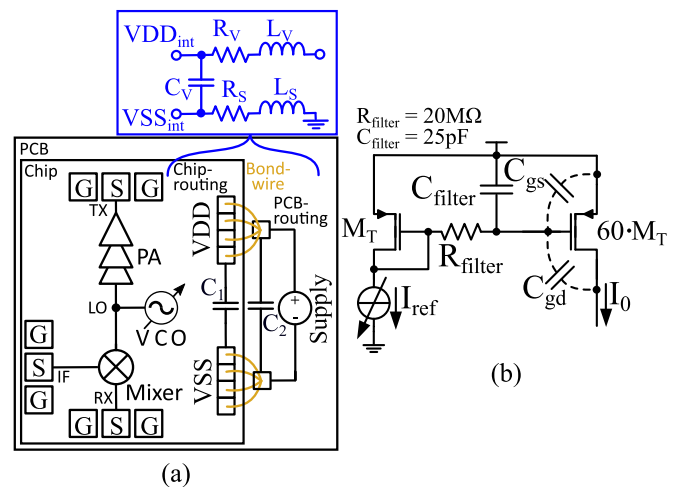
$VDD_{int}$ $R_V$ $L_V$
$C_V$
$VSS_{int}$ $R_S$ $L_S$

PCB
Chip
G S G
TX
PA
LO
VCO
G
S IF
G
Mixer
RX
G S G
Chip-routing
Bond-wire
PCB-routing
VDD
$C_1$
$C_2$
+
-
Supply
VSS
(a)

$R_{filter} = 20M\Omega$
$C_{filter} = 25pF$
$C_{filter}$
$C_{gs}$
$M_T$
$R_{filter}$
$60 \cdot M_T$
$I_{ref}$
$C_{gd}$
$I_0$
(b)